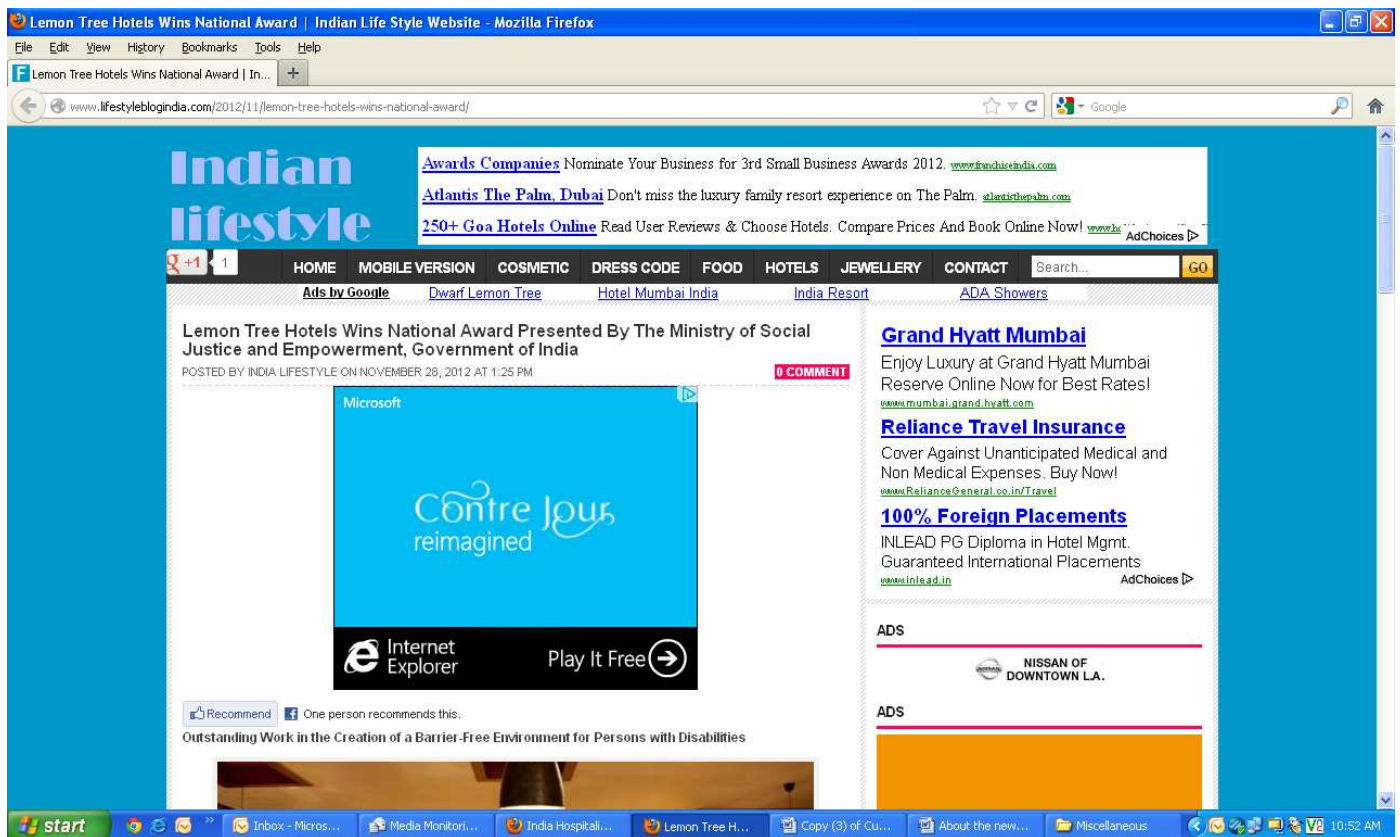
Lemon Tree Hotels Wins National Award | Indian Life Style Website - Mozilla Firefox

File Edit View History Bookmarks Tools Help

Lemon Tree Hotels Wins National Award | In...

www.lifestyleblogindia.com/2012/11/lemon-tree-hotels-wins-national-award/

Google

Indian lifestyle

Awards Companies Nominate Your Business for 3rd Small Business Awards 2012. www.franchiseindia.com

Atlantis The Palm, Dubai Don't miss the luxury family resort experience on The Palm. atlantisthepalm.com

250+ Goa Hotels Online Read User Reviews & Choose Hotels. Compare Prices And Book Online Now! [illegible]

AdChoices

+1 1

HOME MOBILE VERSION COSMETIC DRESS CODE FOOD HOTELS JEWELLERY CONTACT Search... GO

Ads by Google Dwarf Lemon Tree Hotel Mumbai India India Resort ADA Showers

Lemon Tree Hotels Wins National Award Presented By The Ministry of Social Justice and Empowerment, Government of India

POSTED BY INDIA LIFESTYLE ON NOVEMBER 28, 2012 AT 1:25 PM

0 COMMENT

Microsoft

Contre Jour reimagined

Internet Explorer

Play It Free

Recommend One person recommends this.

Outstanding Work in the Creation of a Barrier-Free Environment for Persons with Disabilities

Grand Hyatt Mumbai

Enjoy Luxury at Grand Hyatt Mumbai Reserve Online Now for Best Rates!

www.mumbai.grand.hyatt.com

Reliance Travel Insurance

Cover Against Unanticipated Medical and Non Medical Expenses. Buy Now!

www.RelianceGeneral.co.in/Travel

100% Foreign Placements

INLEAD PG Diploma in Hotel Mgmt. Guaranteed International Placements

www.inlead.in

AdChoices

ADS

NISSAN OF DOWNTOWN L.A.

ADS

start

Inbox - Micros...

Media Monitori...

India Hospitali...

Lemon Tree H...

Copy (3) of Cu...

About the new...

Miscellaneous

10:52 AM